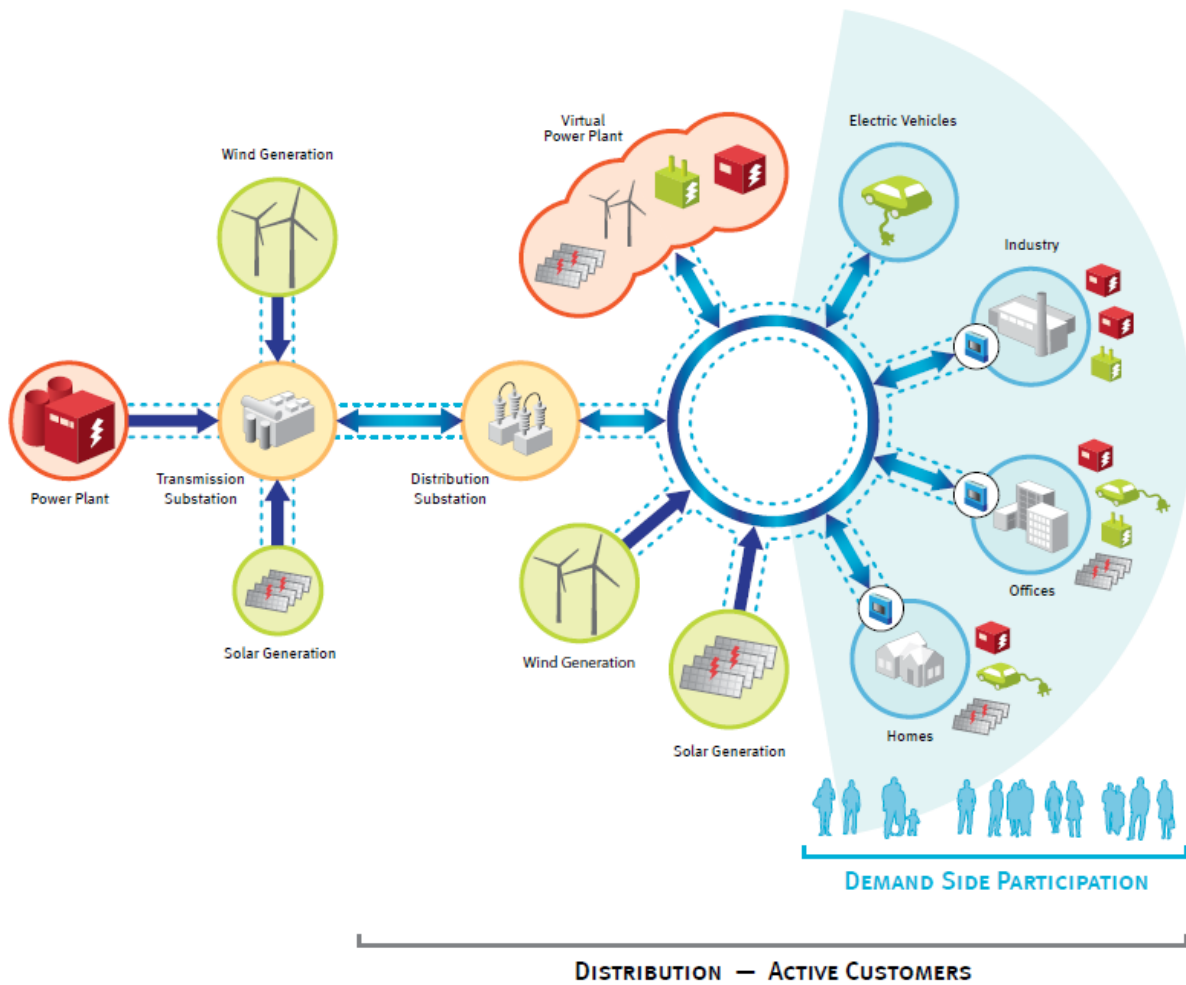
Virtual Power Plant

Wind Generation

Electric Vehicles

Industry

Power Plant

Transmission Substation

Distribution Substation

Offices

Solar Generation

Wind Generation

Solar Generation

Homes

Demand Side Participation

Distribution — Active Customers